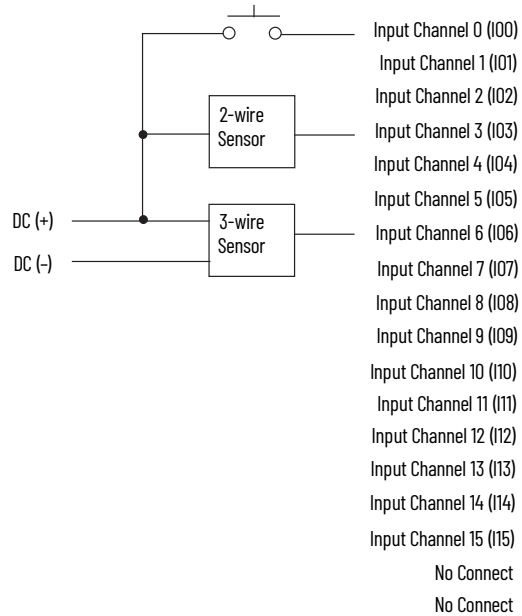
2-wire Sensor

3-wire Sensor

DC (+)

DC (-)

Input Channel 0 (I00)
Input Channel 1 (I01)
Input Channel 2 (I02)
Input Channel 3 (I03)
Input Channel 4 (I04)
Input Channel 5 (I05)
Input Channel 6 (I06)
Input Channel 7 (I07)
Input Channel 8 (I08)
Input Channel 9 (I09)
Input Channel 10 (I10)
Input Channel 11 (I11)
Input Channel 12 (I12)
Input Channel 13 (I13)
Input Channel 14 (I14)
Input Channel 15 (I15)
No Connect
No Connect